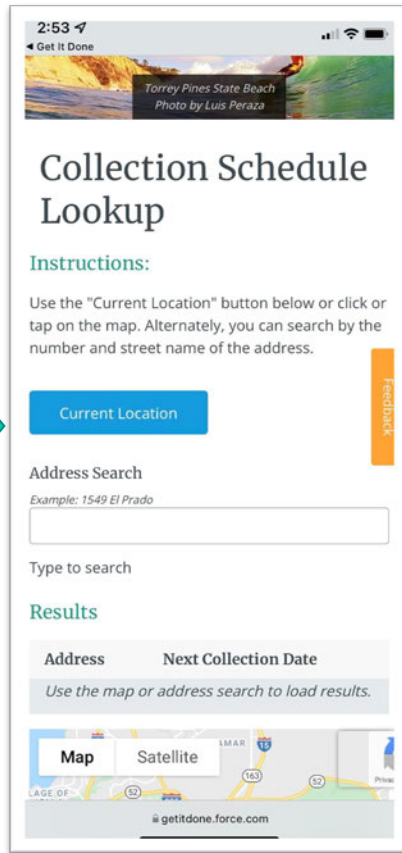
2:53
◂ Get It Done

Torrey Pines State Beach
Photo by Luis Peraza

Collection Schedule Lookup

Instructions:

Use the "Current Location" button below or click or tap on the map. Alternately, you can search by the number and street name of the address.

Current Location

Feedback

Address Search

Example: 1549 El Prado

Type to search

Results

| Address | Next Collection Date |
|---|---|
| Use the map or address search to load results. | |

Map Satellite

MAR

15

163

52

52

AGE OF

Priva

getitdone.force.com